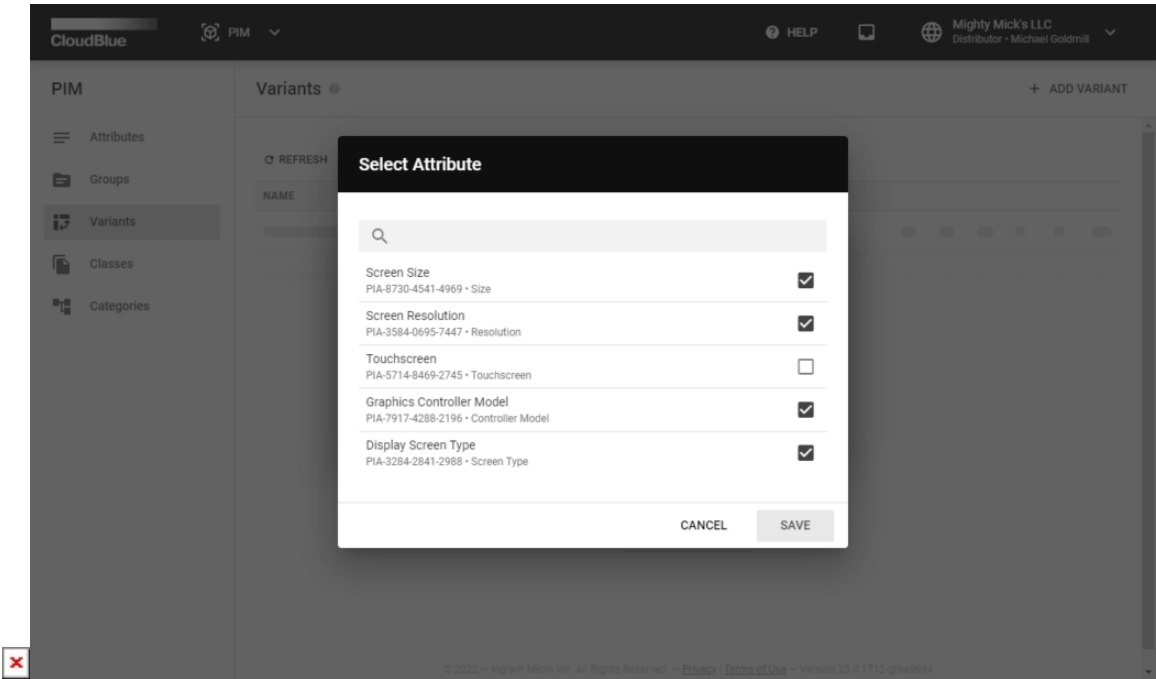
CloudBlue PIM

HELP

Mighty Mick's LLC
Distributor • Michael Goldmill

PIM

Attributes
Groups
Variants
Classes
Categories

Variants

+ ADD VARIANT

REFRESH

NAME

Select Attribute

Screen Size
PIA-8730-4541-4969 • Size

Screen Resolution
PIA-3584-0695-7447 • Resolution

Touchscreen
PIA-5714-8469-2745 • Touchscreen

Graphics Controller Model
PIA-7917-4288-2196 • Controller Model

Display Screen Type
PIA-3284-2841-2988 • Screen Type

CANCEL
SAVE

© 2022 — Ingram Micro Inc. All Rights Reserved. — Privacy | Terms of Use — Version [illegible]